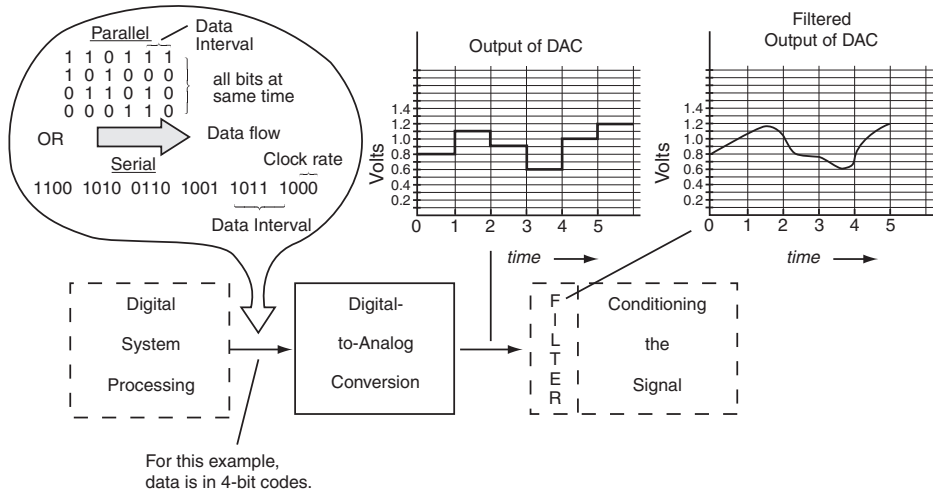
Parallel

Data Interval

1 1 0 1 1 1
1 0 1 0 0 0
0 1 1 0 1 0
0 0 0 1 1 0

all bits at same time

OR

Data flow

Serial

Clock rate

1100 1010 0110 1001 1011 1000

Data Interval

Output of DAC

Volts

1.4
1.2
1.0
0.8
0.6
0.4
0.2

0 1 2 3 4 5

time

Filtered Output of DAC

Volts

1.4
1.2
1.0
0.8
0.6
0.4
0.2

0 1 2 3 4 5

time

Digital System Processing

Digital-to-Analog Conversion

F I L T E R

Conditioning the Signal

For this example, data is in 4-bit codes.